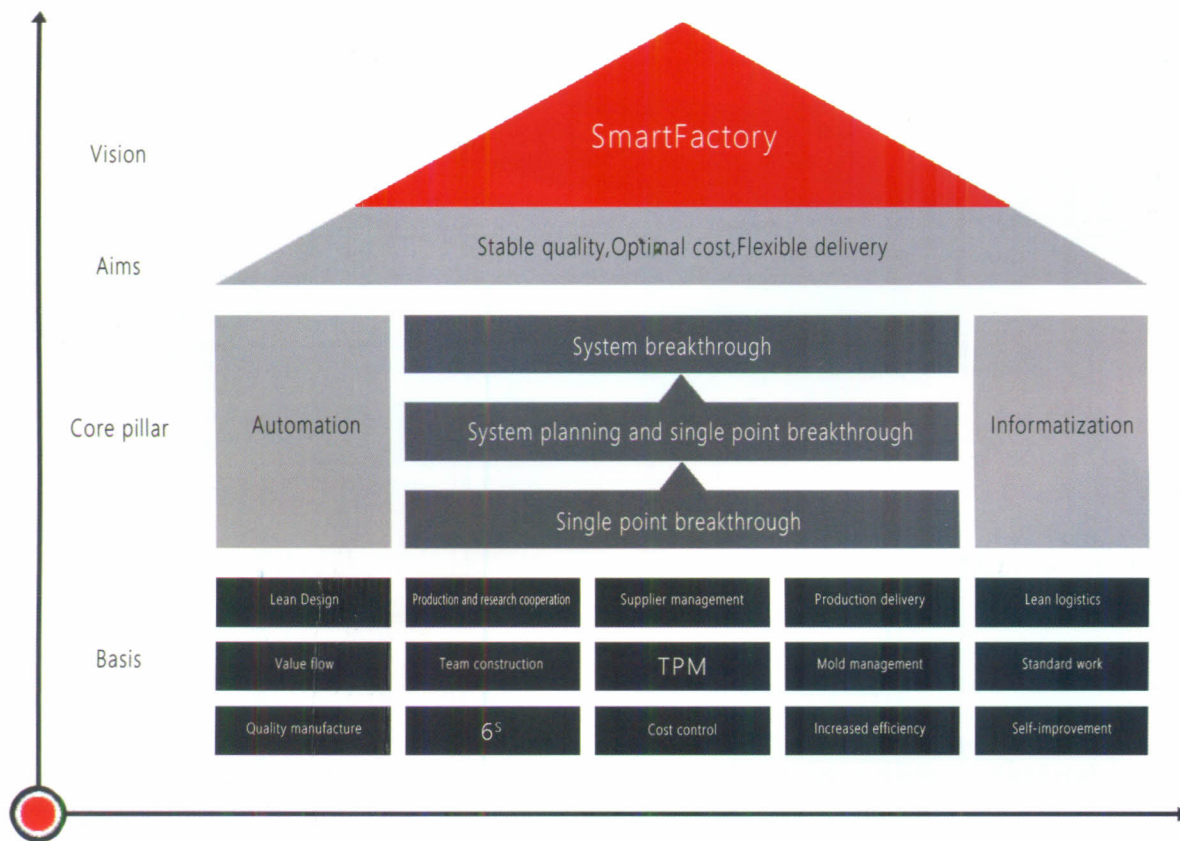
Vision

SmartFactory

Aims

Stable quality,Optimal cost,Flexible delivery

Core pillar

Automation

System breakthrough

System planning and single point breakthrough

Single point breakthrough

Informatization

Basis

| Lean Design | Production and research cooperation | Supplier management | Production delivery | Lean logistics |
|---|---|---|---|---|
| Value flow | Team construction | TPM | Mold management | Standard work |
| Quality manufacture | $6^S$ | Cost control | Increased efficiency | Self-improvement |